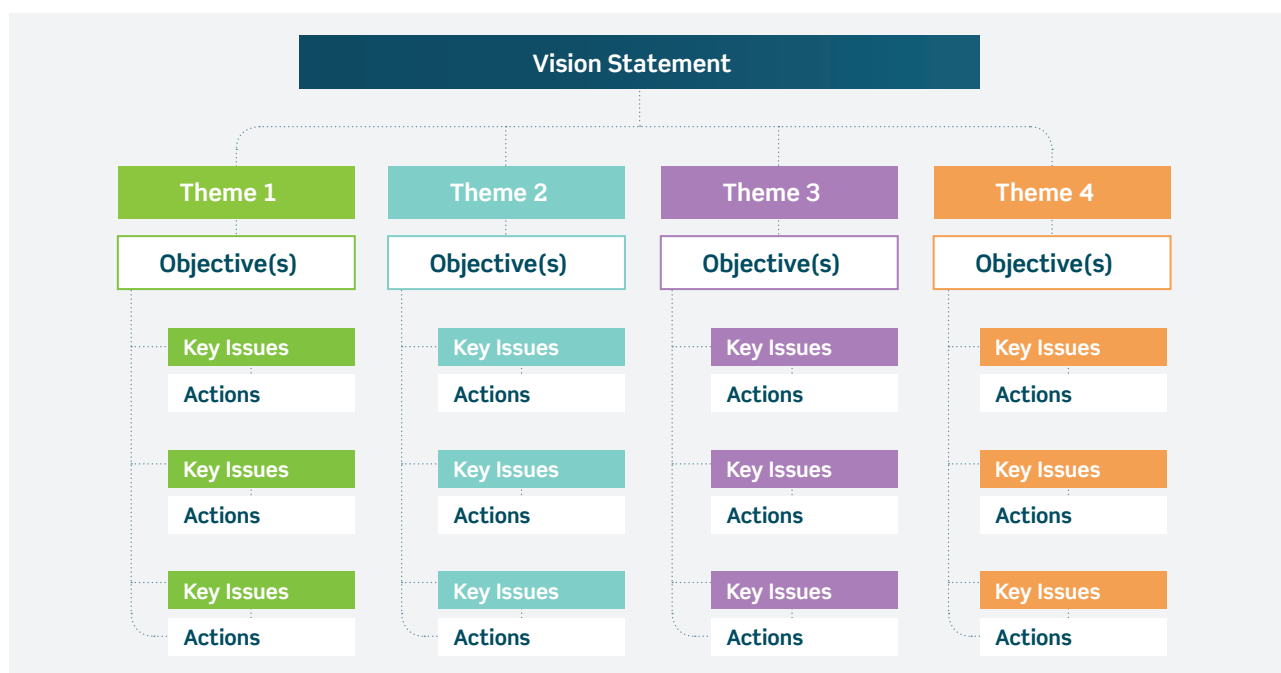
Vision Statement

Theme 1

Objective(s)

Key Issues
Actions

Key Issues
Actions

Key Issues
Actions

Theme 2

Objective(s)

Key Issues
Actions

Key Issues
Actions

Key Issues
Actions

Theme 3

Objective(s)

Key Issues
Actions

Key Issues
Actions

Key Issues
Actions

Theme 4

Objective(s)

Key Issues
Actions

Key Issues
Actions

Key Issues
Actions